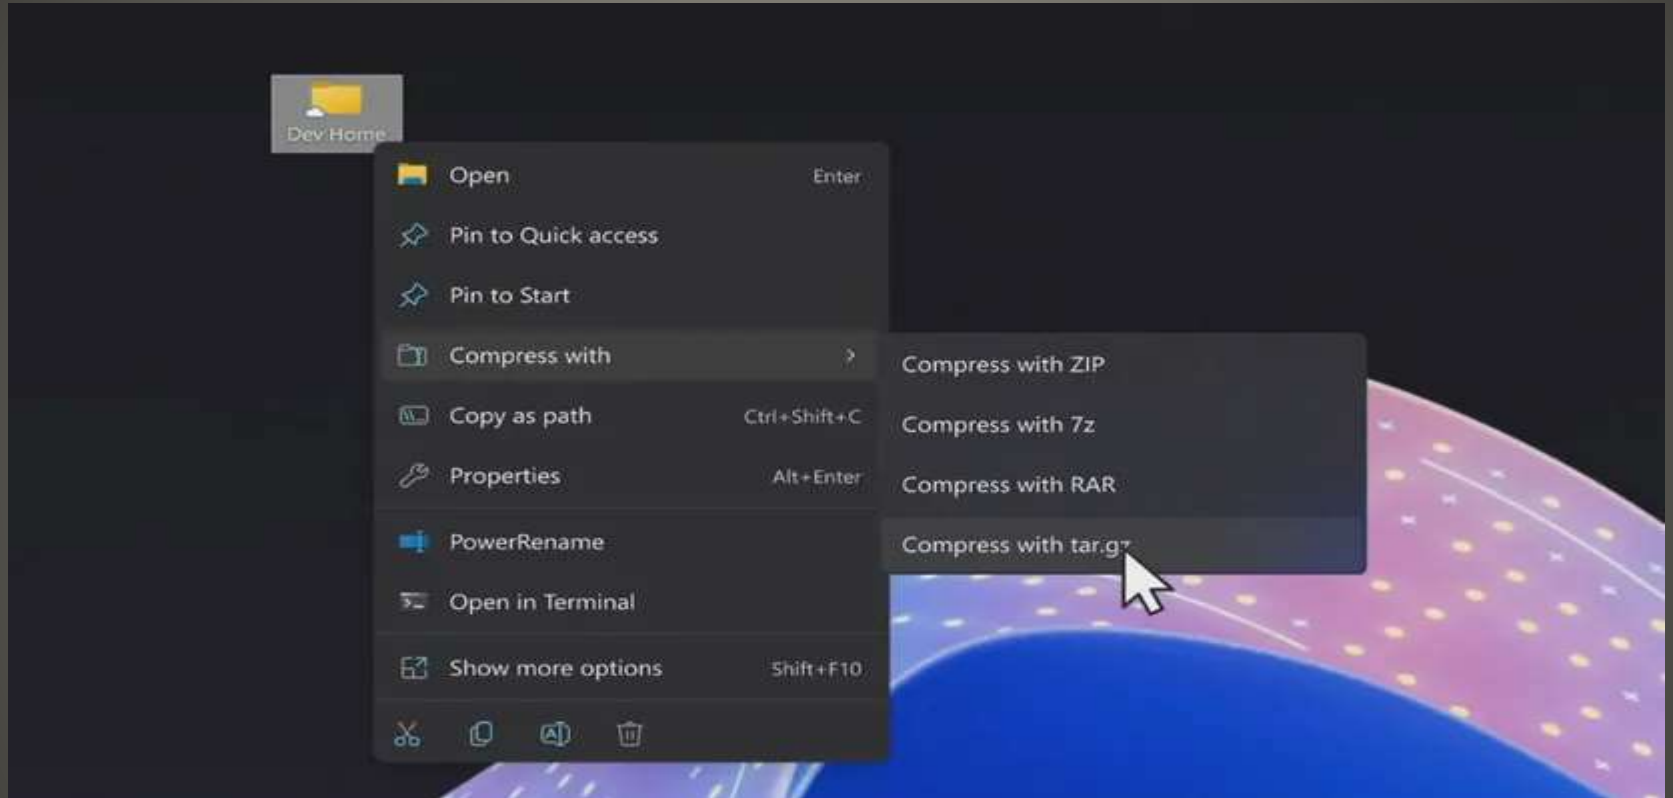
Dev Home

Open Enter
Pin to Quick access
Pin to Start
Compress with >
Copy as path Ctrl+Shift+C
Properties Alt+Enter
PowerRename
Open in Terminal
Show more options Shift+F10

Compress with ZIP
Compress with 7z
Compress with RAR
Compress with tar.g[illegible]